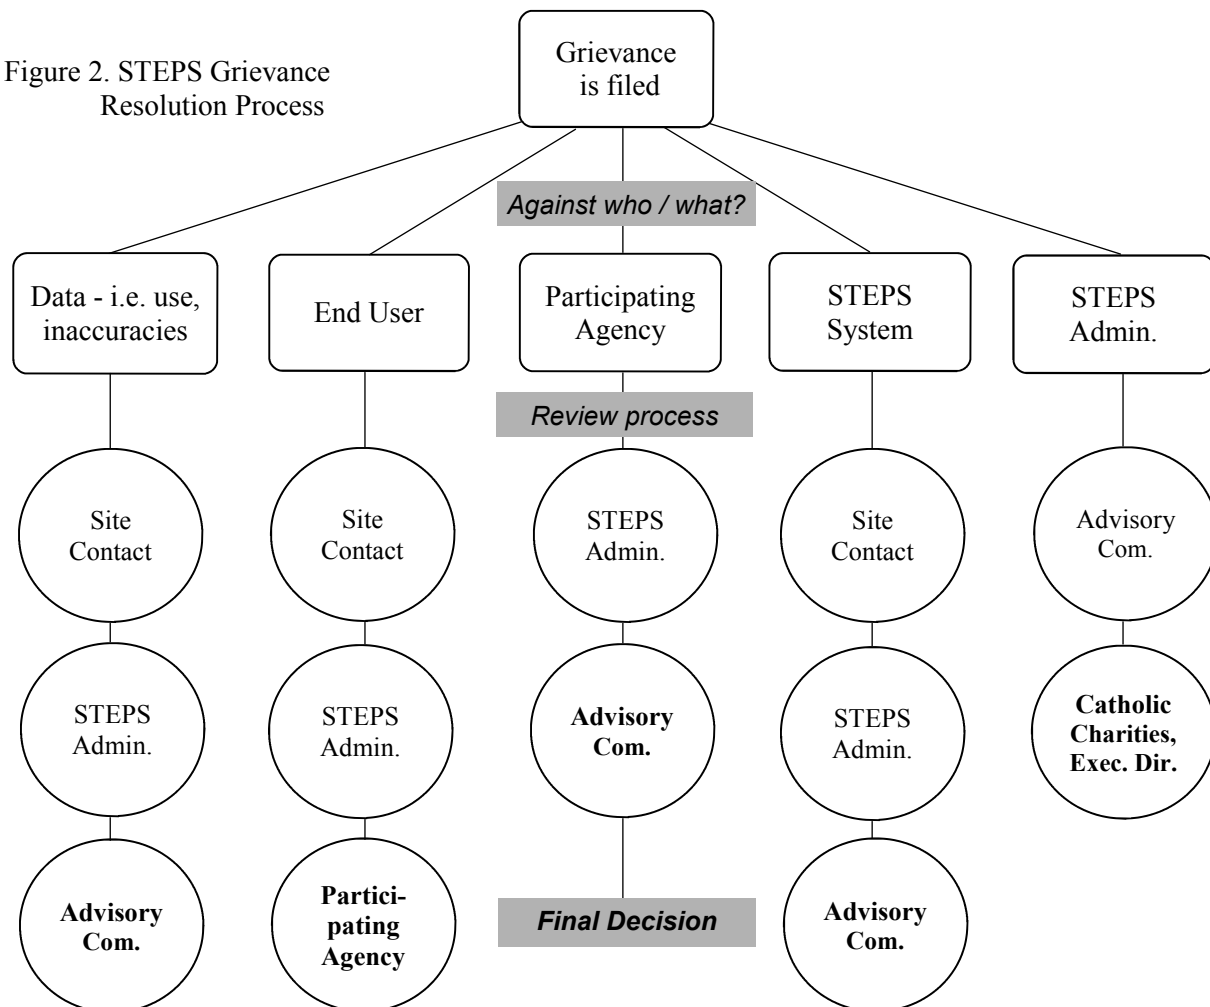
Figure 2. STEPS Grievance Resolution Process

Grievance is filed

Against who / what?

Data - i.e. use, inaccuracies

End User

Participating Agency

STEPS System

STEPS Admin.

Review process

Site Contact

Site Contact

STEPS Admin.

Site Contact

Advisory Com.

STEPS Admin.

STEPS Admin.

Advisory Com.

STEPS Admin.

Catholic Charities, Exec. Dir.

Advisory Com.

Participating Agency

Final Decision

Advisory Com.